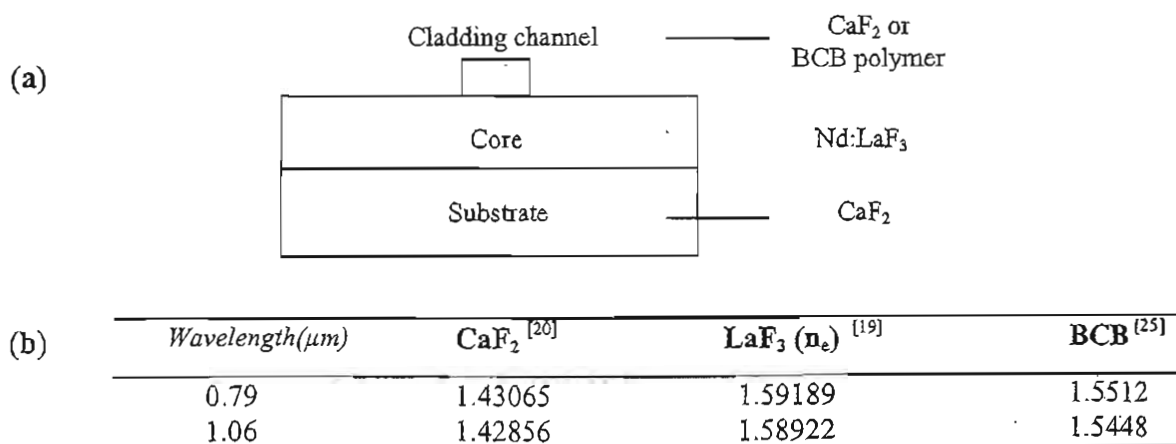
(a)

Cladding channel — $CaF_2$ or BCB polymer

Core — Nd:$LaF_3$

Substrate — $CaF_2$

(b)

| *Wavelength(μm)* | **$CaF_2$** $^{[20]}$ | **$LaF_3$ ($n_e$)** $^{[19]}$ | **BCB** $^{[25]}$ |
|---|---|---|---|
| 0.79 | 1.43065 | 1.59189 | 1.5512 |
| 1.06 | 1.42856 | 1.58922 | 1.5448 |